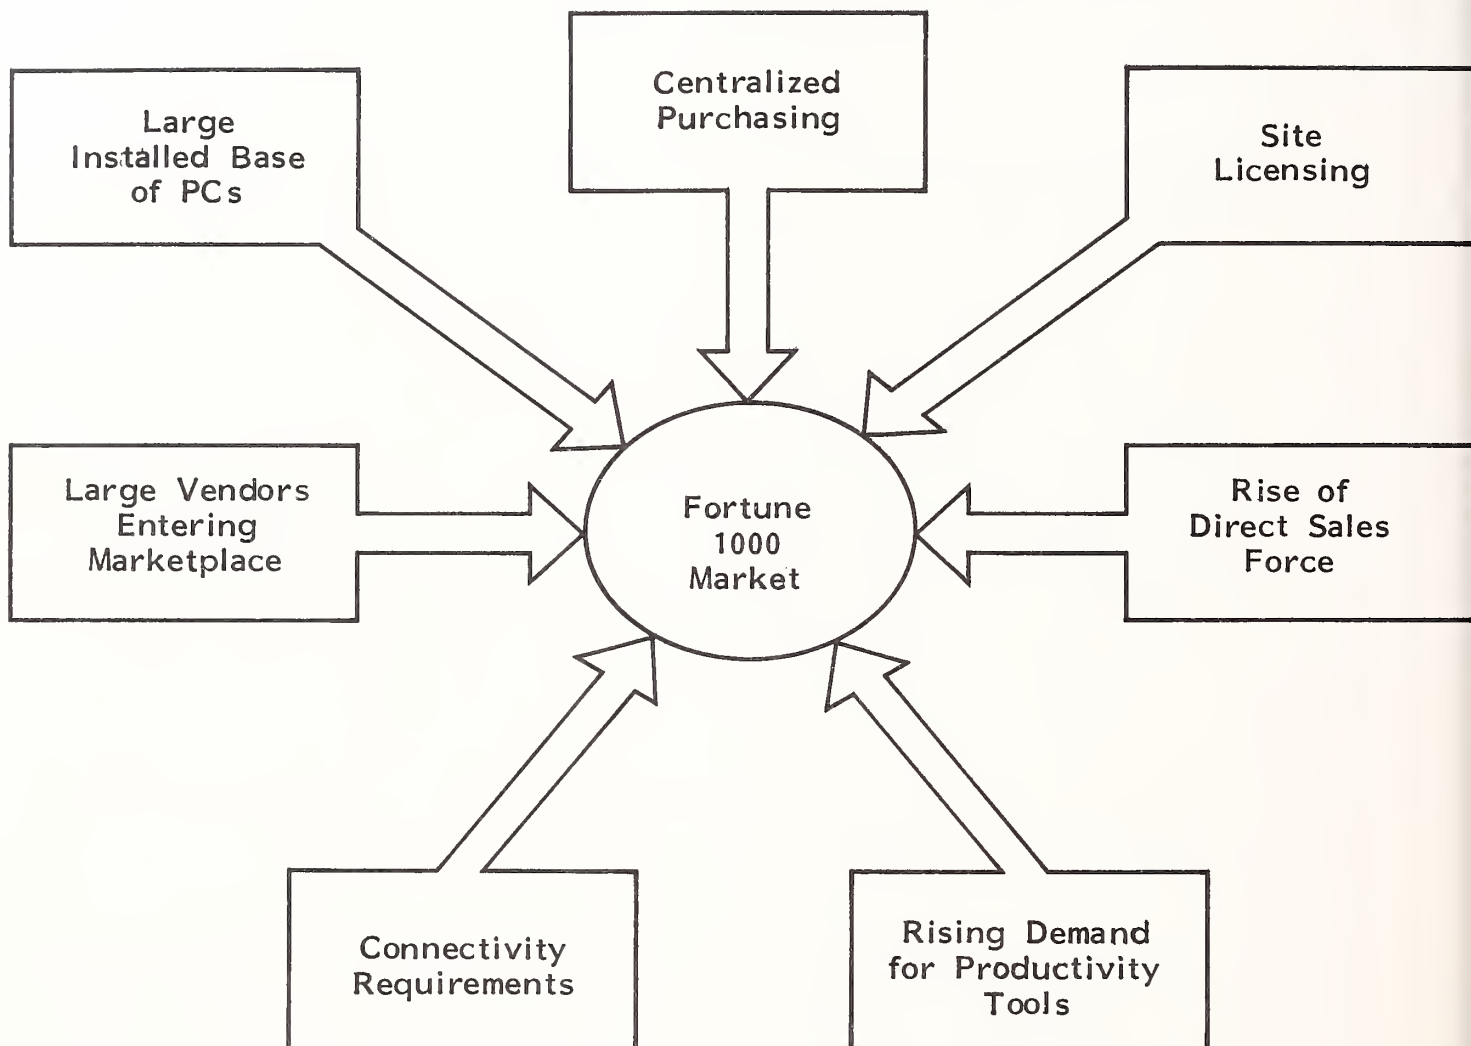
Large Installed Base of PCs

Centralized Purchasing

Site Licensing

Large Vendors Entering Marketplace

Fortune 1000 Market

Rise of Direct Sales Force

Connectivity Requirements

Rising Demand for Productivity Tools